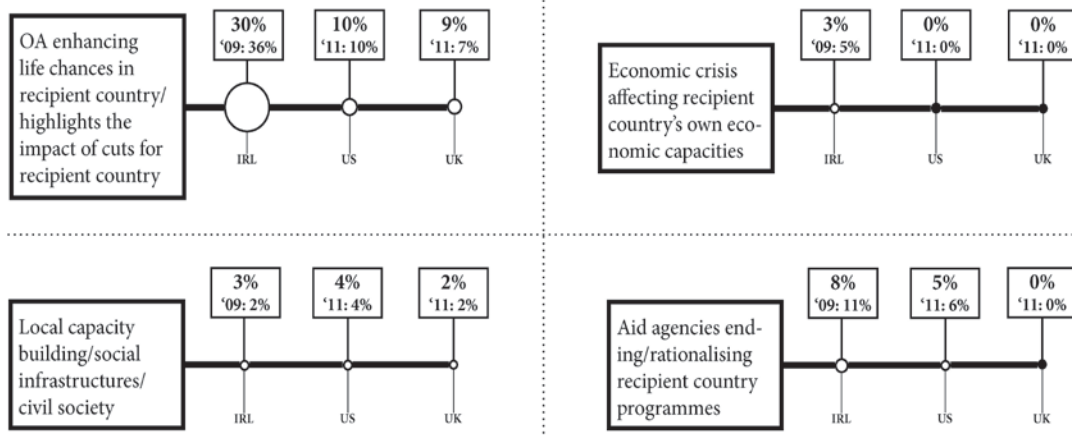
OA enhancing life chances in recipient country/ highlights the impact of cuts for recipient country

30%
'09: 36%

10%
'11: 10%

9%
'11: 7%

IRL US UK

Economic crisis affecting recipient country's own economic capacities

3%
'09: 5%

0%
'11: 0%

0%
'11: 0%

IRL US UK

Local capacity building/social infrastructures/ civil society

3%
'09: 2%

4%
'11: 4%

2%
'11: 2%

IRL US UK

Aid agencies ending/rationalising recipient country programmes

8%
'09: 11%

5%
'11: 6%

0%
'11: 0%

IRL US UK